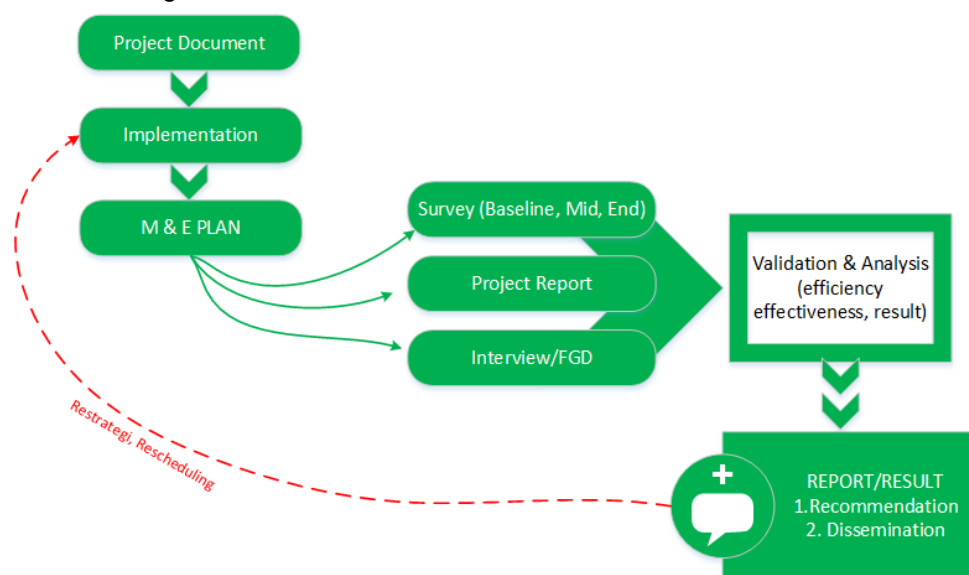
Project Document

Implementation

M & E PLAN

Survey (Baseline, Mid, End)

Project Report

Interview/FGD

Validation & Analysis (efficiency effectiveness, result)

Restrategi, Rescheduling

REPORT/RESULT
1.Recommendation
2. Dissemination